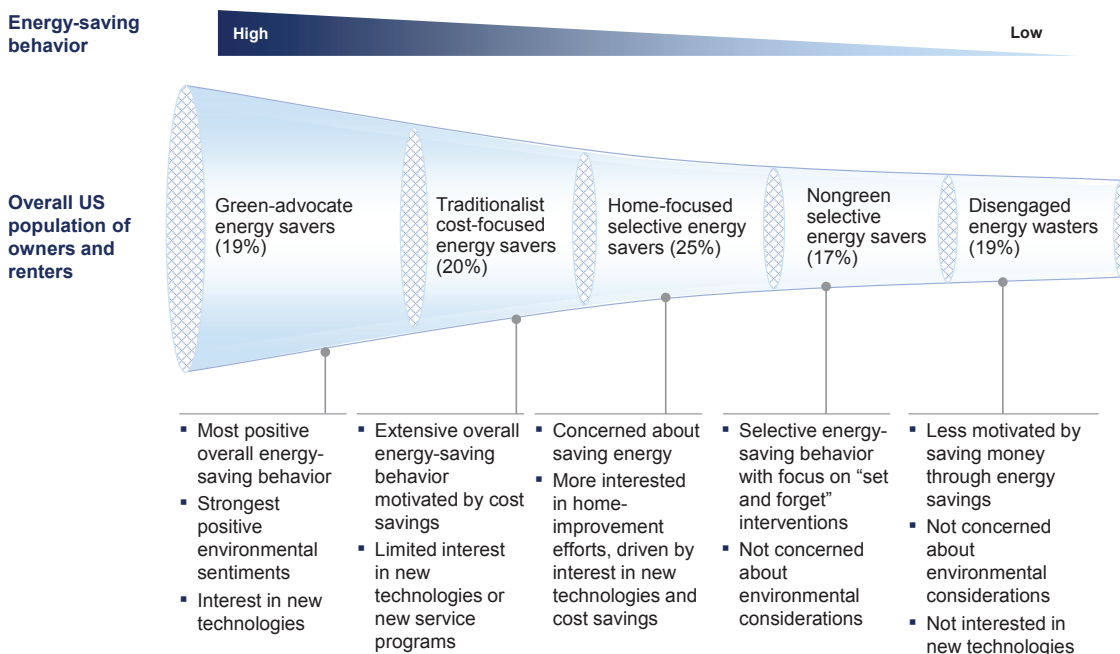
Energy-saving behavior

High

Low

Overall US population of owners and renters

Green-advocate energy savers (19%)

Traditionalist cost-focused energy savers (20%)

Home-focused selective energy savers (25%)

Nongreen selective energy savers (17%)

Disengaged energy wasters (19%)

- Most positive overall energy-saving behavior
- Strongest positive environmental sentiments
- Interest in new technologies

- Extensive overall energy-saving behavior motivated by cost savings
- Limited interest in new technologies or new service programs

- Concerned about saving energy
- More interested in home-improvement efforts, driven by interest in new technologies and cost savings

- Selective energy-saving behavior with focus on "set and forget" interventions
- Not concerned about environmental considerations

- Less motivated by saving money through energy savings
- Not concerned about environmental considerations
- Not interested in new technologies